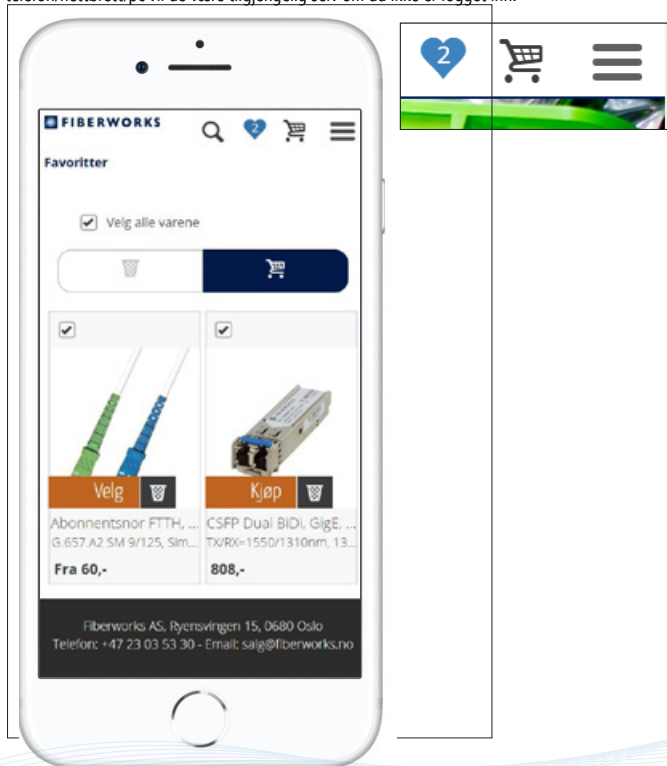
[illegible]

2

FIBERWORKS

2

Favoritter

Velg alle varene

Velg

Kjøp

Abonnentsnor FTTH, ...

G.657.A2 SM 9/125, Sim...

Fra 60,-

CSFP Dual BiDi, GigE, ...

TX/RX=1550/1310nm, 13...

808,-

Fiberworks AS, Ryensvingen 15, 0680 Oslo

Telefon: +47 23 03 53 30 - Email: salg@fiberworks.no